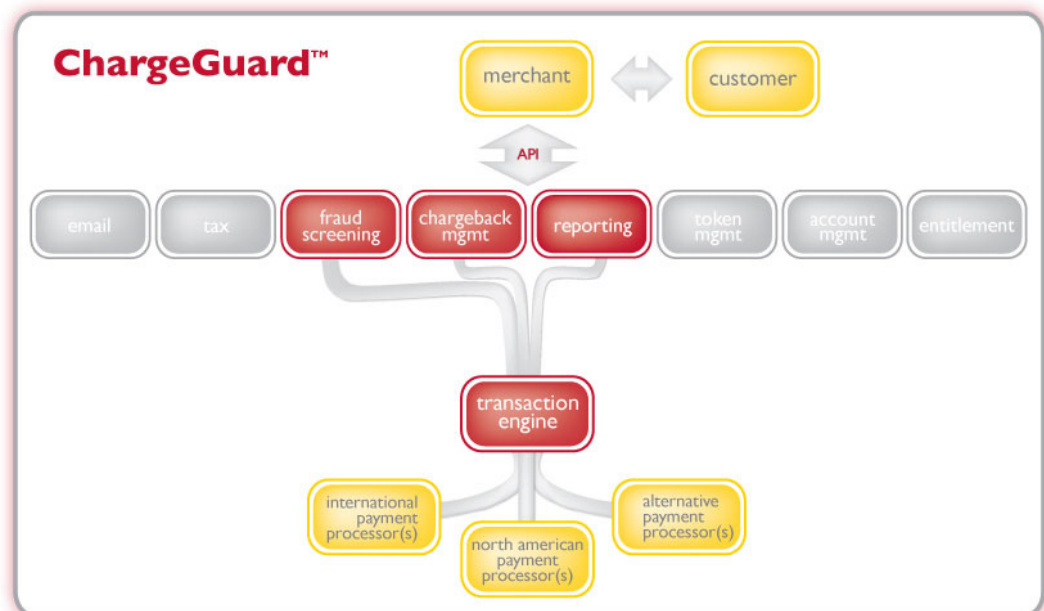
ChargeGuard™

merchant

customer

API

email

tax

fraud screening

chargeback mgmt

reporting

token mgmt

account mgmt

entitlement

transaction engine

international payment processor(s)

north american payment processor(s)

alternative payment processor(s)